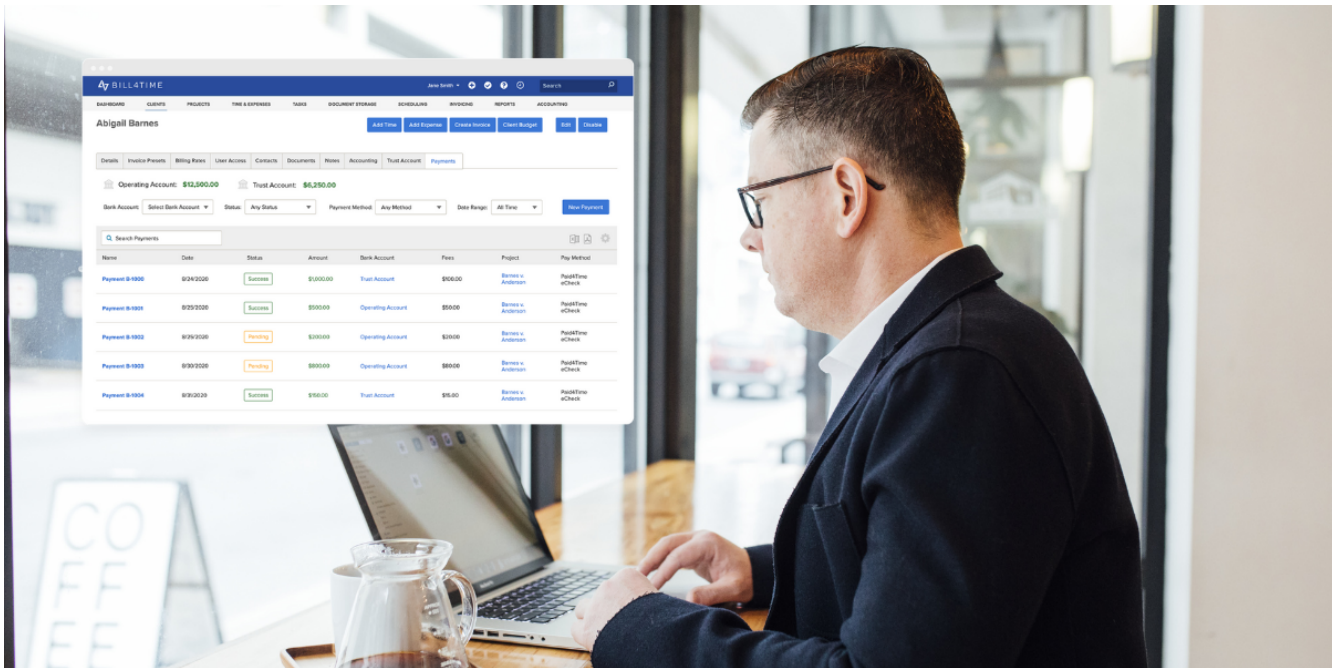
BILL4TIME

Jane Smith

Search

DASHBOARD CLIENTS PROJECTS TIME & EXPENSES TASKS DOCUMENT STORAGE SCHEDULING INVOICING REPORTS ACCOUNTING

Abigail Barnes

Add Time Add Expense Create Invoice Client Budget Edit Disable

Details Invoice Presets Billing Rates User Access Contacts Documents Notes Accounting Trust Account Payments

Operating Account: $12,500.00 Trust Account: $6,250.00

Bank Account: Select Bank Account Status: Any Status Payment Method: Any Method Date Range: All Time New Payment

Search Payments

| Name | Date | Status | Amount | Bank Account | Fees | Project | Pay Method |
|---|---|---|---|---|---|---|---|
| Payment B-1000 | 8/24/2020 | Success | $1,000.00 | Trust Account | $100.00 | Barnes v. Anderson | Paid4Time eCheck |
| Payment B-1001 | 8/25/2020 | Success | $500.00 | Operating Account | $50.00 | Barnes v. Anderson | Paid4Time eCheck |
| Payment B-1002 | 8/29/2020 | Pending | $200.00 | Operating Account | $20.00 | Barnes v. Anderson | Paid4Time eCheck |
| Payment B-1003 | 8/30/2020 | Pending | $800.00 | Operating Account | $80.00 | Barnes v. Anderson | Paid4Time eCheck |
| Payment B-1004 | 8/31/2020 | Success | $150.00 | Trust Account | $15.00 | Barnes v. Anderson | Paid4Time eCheck |

CO
FF
EE